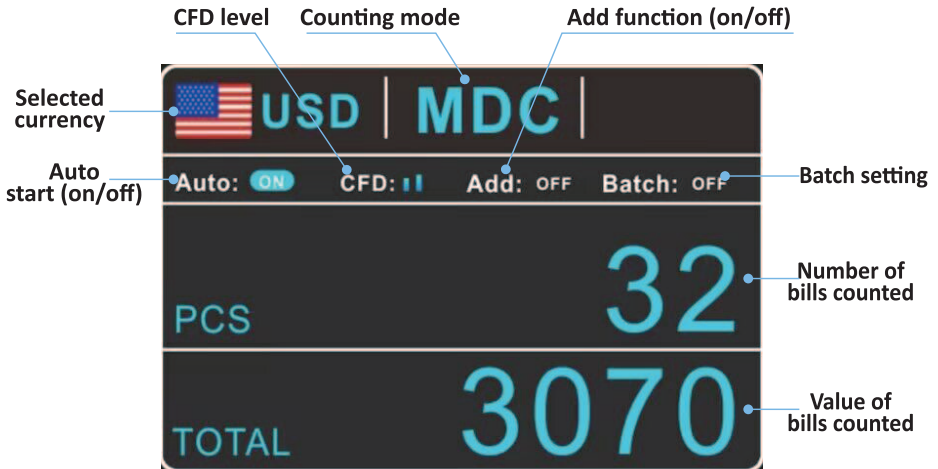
CFD level

Counting mode

Add function (on/off)

Selected currency

USD

MDC

Auto start (on/off)

Auto: ON

CFD:

Add: OFF

Batch: OFF

Batch setting

PCS

32

Number of bills counted

TOTAL

3070

Value of bills counted